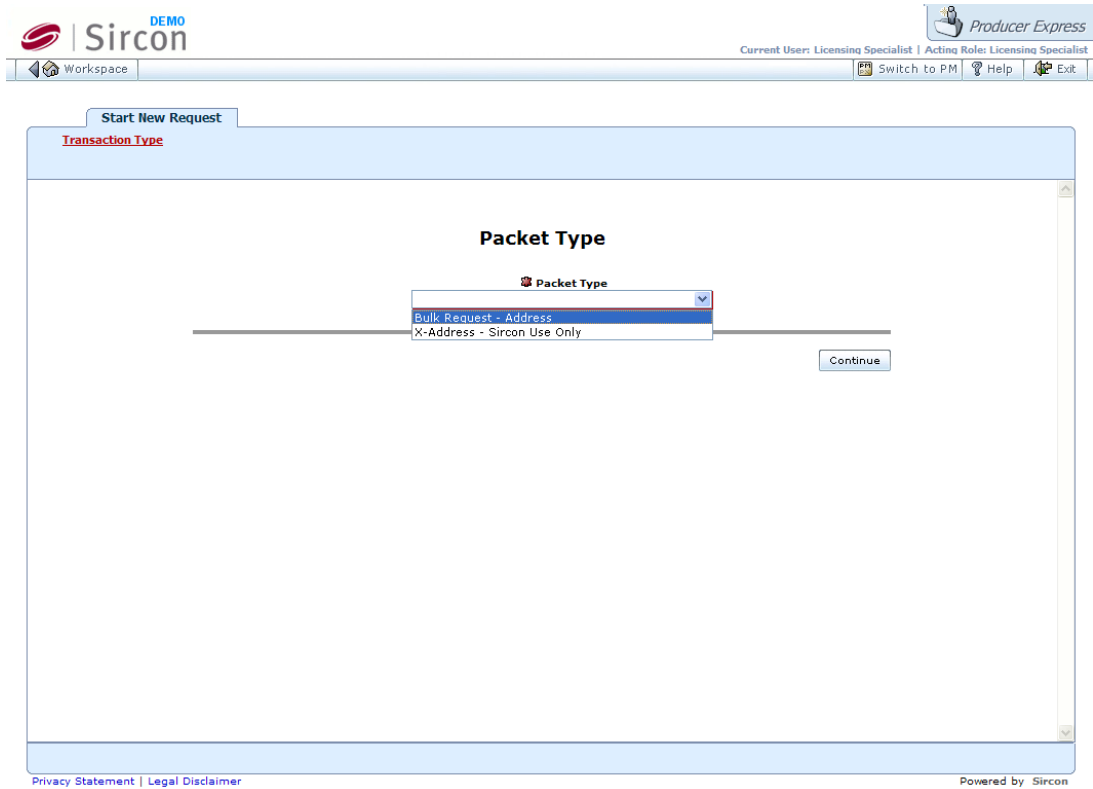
DEMO
Sircon

Producer Express

Current User: Licensing Specialist | Acting Role: Licensing Specialist

Workspace

Switch to PM Help Exit

Start New Request

Transaction Type

Packet Type

Packet Type

Bulk Request - Address
X-Address - Sircon Use Only

Continue

Privacy Statement | Legal Disclaimer

Powered by Sircon